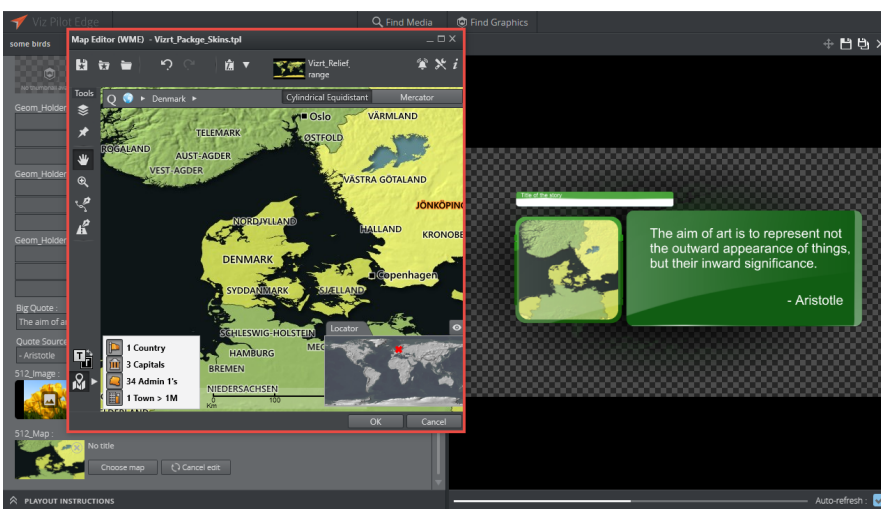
Viz Pilot Edge
Find Media
Find Graphics
some birds
Geom_Holder
Geom_Holder
Geom_Holder
Big Quote :
The aim of ar
Quote Source
- Aristotle
512_Image :
512_Map :
No title
Choose map
Cancel edit
PLAYOUT INSTRUCTIONS
Map Editor (WME) - Vizrt_Packge_Skins.tpl
Vizrt_Relief, range
Tools
Denmark
Cylindrical Equidistant
Mercator
Oslo
VÄRMLAND
TELEMARK
ØSTFOLD
ROGALAND
AUST-AGDER
VEST-AGDER
VÄSTRA GÖTALAND
JÖNKÖPING
NORDJYLLAND
HALLAND
KRONOBE
DENMARK
Copenhagen
SYDDANMARK
SJÆLLAND
SCHLESWIG-HOLSTEIN
HAMBURG
MEC
BREMEN
NIEDERSACHSEN
Locator
1 Country
3 Capitals
34 Admin 1's
1 Town > 1M
100
Km
OK
Cancel
Title of the story
The aim of art is to represent not the outward appearance of things, but their inward significance.
- Aristotle
Auto-refresh :